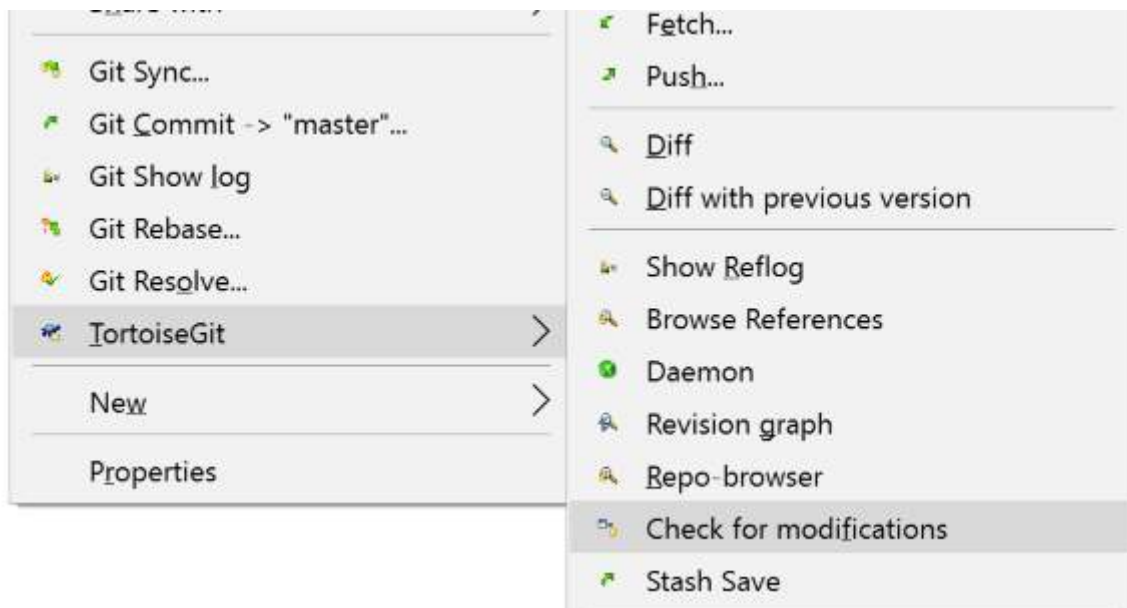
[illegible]

Git Sync...

Git Commit -> "master"...

Git Show log

Git Rebase...

Git Resolve...

TortoiseGit

New

Properties

Fetch...

Push...

Diff

Diff with previous version

Show Reflog

Browse References

Daemon

Revision graph

Repo-browser

Check for modifications

Stash Save